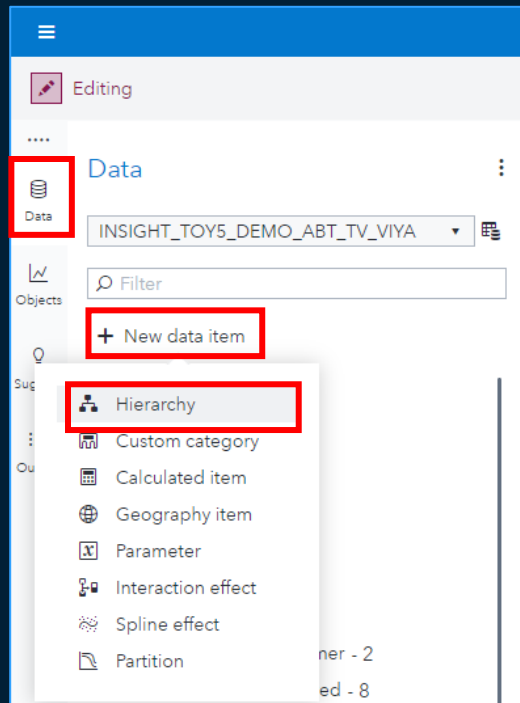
Editing

Data

Objects

Sug

Ou

Data

INSIGHT_TOY5_DEMO_ABT_TV_VIYA

Filter

+ New data item

Hierarchy

Custom category

Calculated item

Geography item

Parameter

Interaction effect

Spline effect

Partition

ner - 2

ed - 8